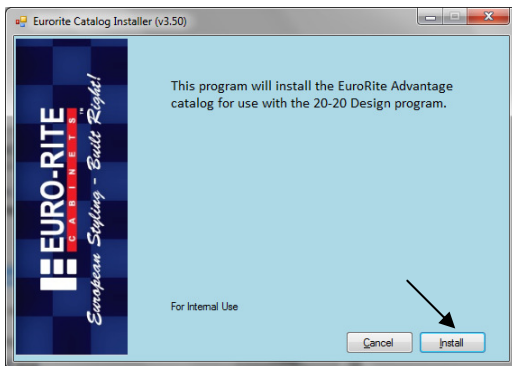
Eurorite Catalog Installer (v3.50)

EURO-RITE CABINETS

European Styling - Built Right!

This program will install the EuroRite Advantage catalog for use with the 20-20 Design program.

For Internal Use

Cancel

Install